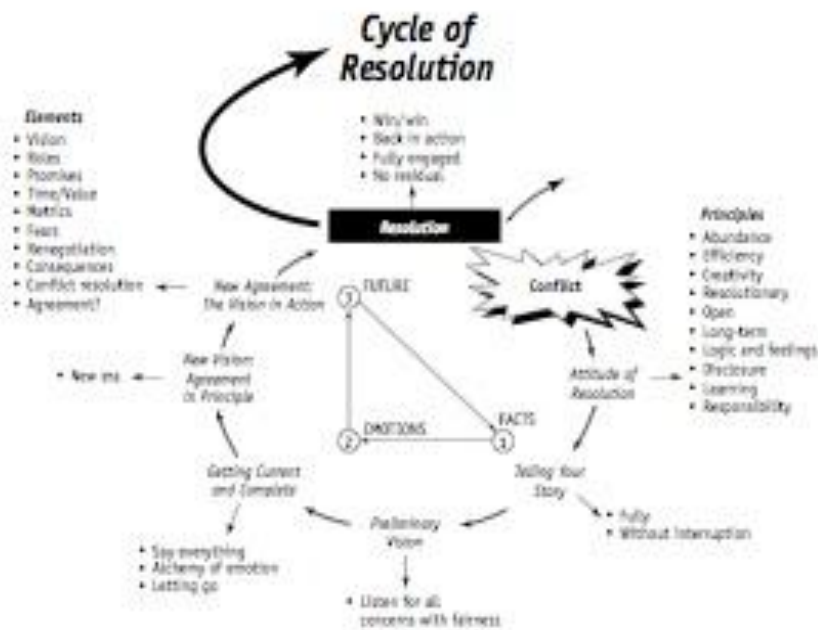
Cycle of Resolution

Elements
• Vision
• Roles
• Promises
• Time/Value
• Metrics
• Fears
• Renegotiation
• Consequences
• Conflict resolution
• Agreement?

• Win/win
• Back in action
• Fully engaged
• No residual

Resolution

Principles
• Abundance
• Efficiency
• Creativity
• Revolutionary
• Open
• Long-term
• Logic and feelings
• Disclosure
• Learning
• Responsibility

Conflict

New Agreement: The Vision in Action

3 FUTURE

• New ms

New Vision: Agreement in Principle

Attitude of Resolution

2 EMOTIONS

FACTS 1

Getting Current and Complete

Telling Your Story

• Fully
• Without interruption

• Say everything
• Alchemy of emotion
• Letting go

Preliminary Vision

• Listen for all concerns with fairness